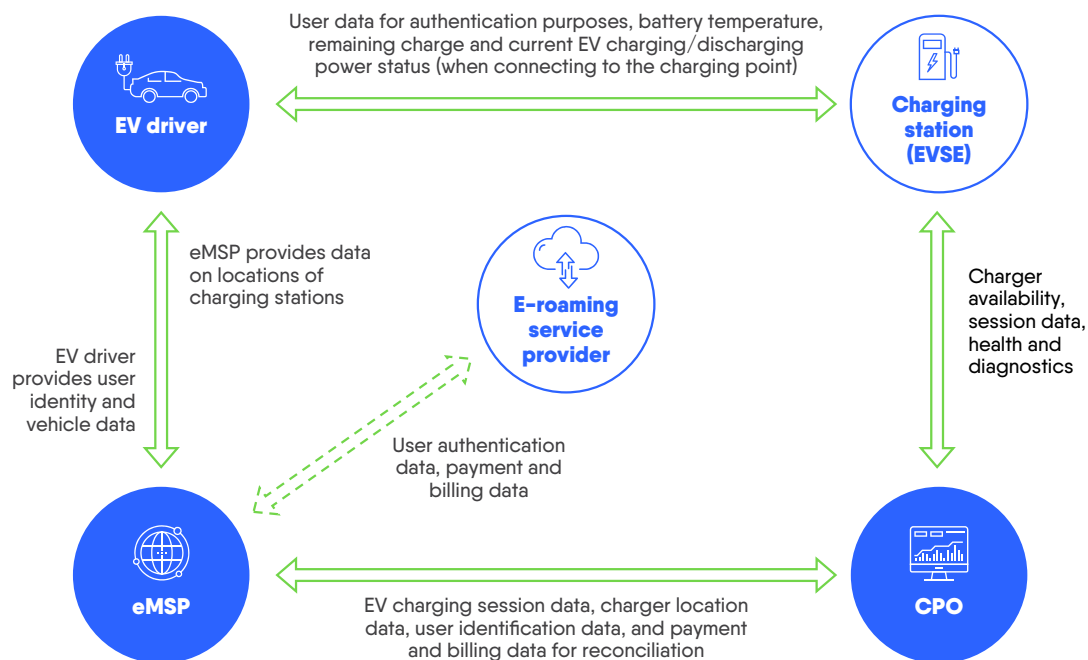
EV driver

User data for authentication purposes, battery temperature, remaining charge and current EV charging/discharging power status (when connecting to the charging point)

Charging station (EVSE)

eMSP provides data on locations of charging stations

E-roaming service provider

Charger availability, session data, health and diagnostics

EV driver provides user identity and vehicle data

User authentication data, payment and billing data

eMSP

EV charging session data, charger location data, user identification data, and payment and billing data for reconciliation

CPO